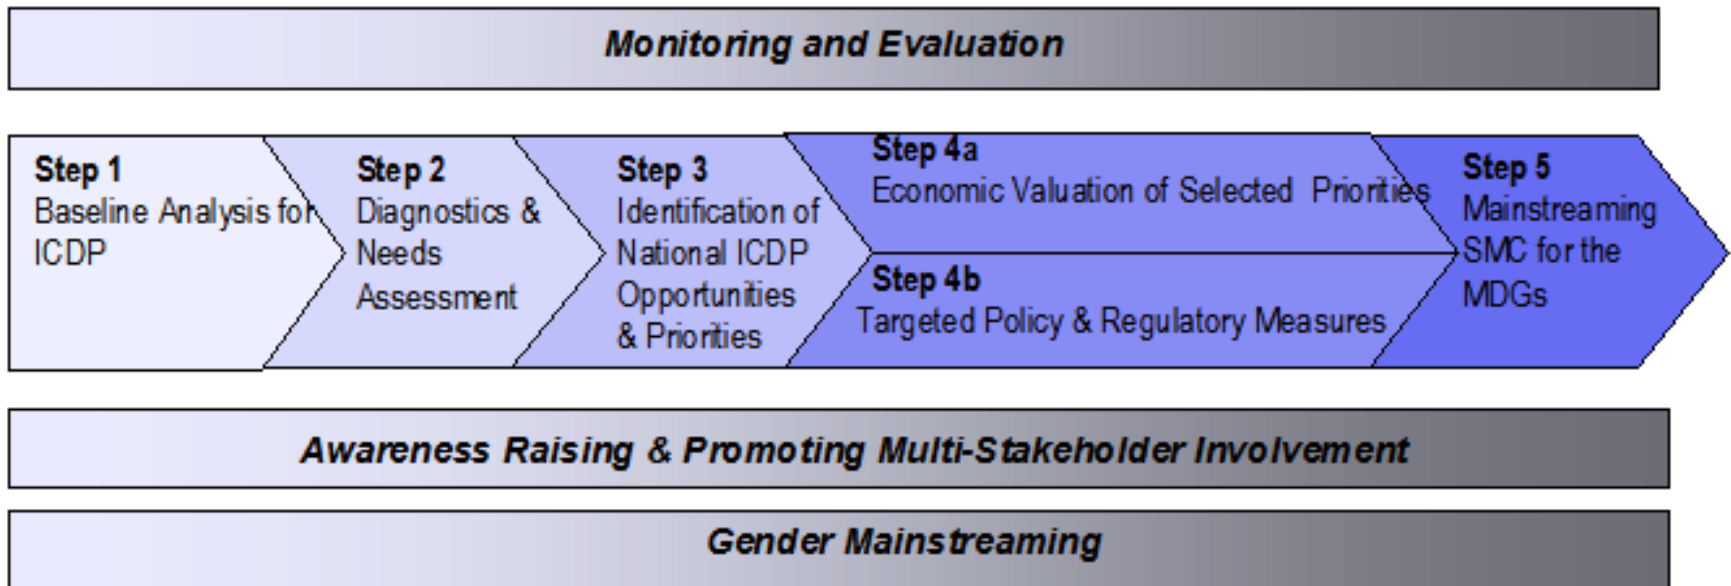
Monitoring and Evaluation

Step 1
Baseline Analysis for ICDP

Step 2
Diagnostics & Needs Assessment

Step 3
Identification of National ICDP Opportunities & Priorities

Step 4a
Economic Valuation of Selected Priorities

Step 4b
Targeted Policy & Regulatory Measures

Step 5
Mainstreaming SMC for the MDGs

Awareness Raising & Promoting Multi-Stakeholder Involvement

Gender Mainstreaming